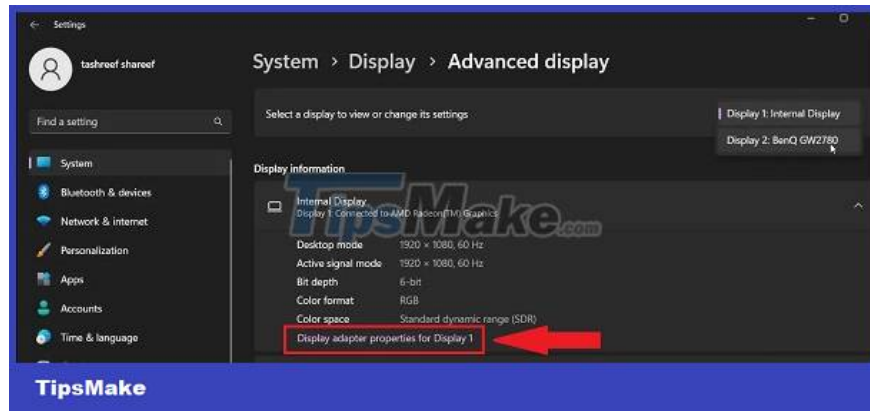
Settings

tashreef shareef

Find a setting

System
Bluetooth & devices
Network & internet
Personalization
Apps
Accounts
Time & language

System > Display > Advanced display

Select a display to view or change its settings

Display 1: Internal Display
Display 2: BenQ GW2780

Display information

Internal Display
Display 1: Connected to AMD Radeon(TM) Graphics

TipsMake.com

| | |
|---|---|
| Desktop mode | 1920 × 1080, 60 Hz |
| Active signal mode | 1920 × 1080, 60 Hz |
| Bit depth | 6-bit |
| Color format | RGB |
| Color space | Standard dynamic range (SDR) |

Display adapter properties for Display 1

TipsMake